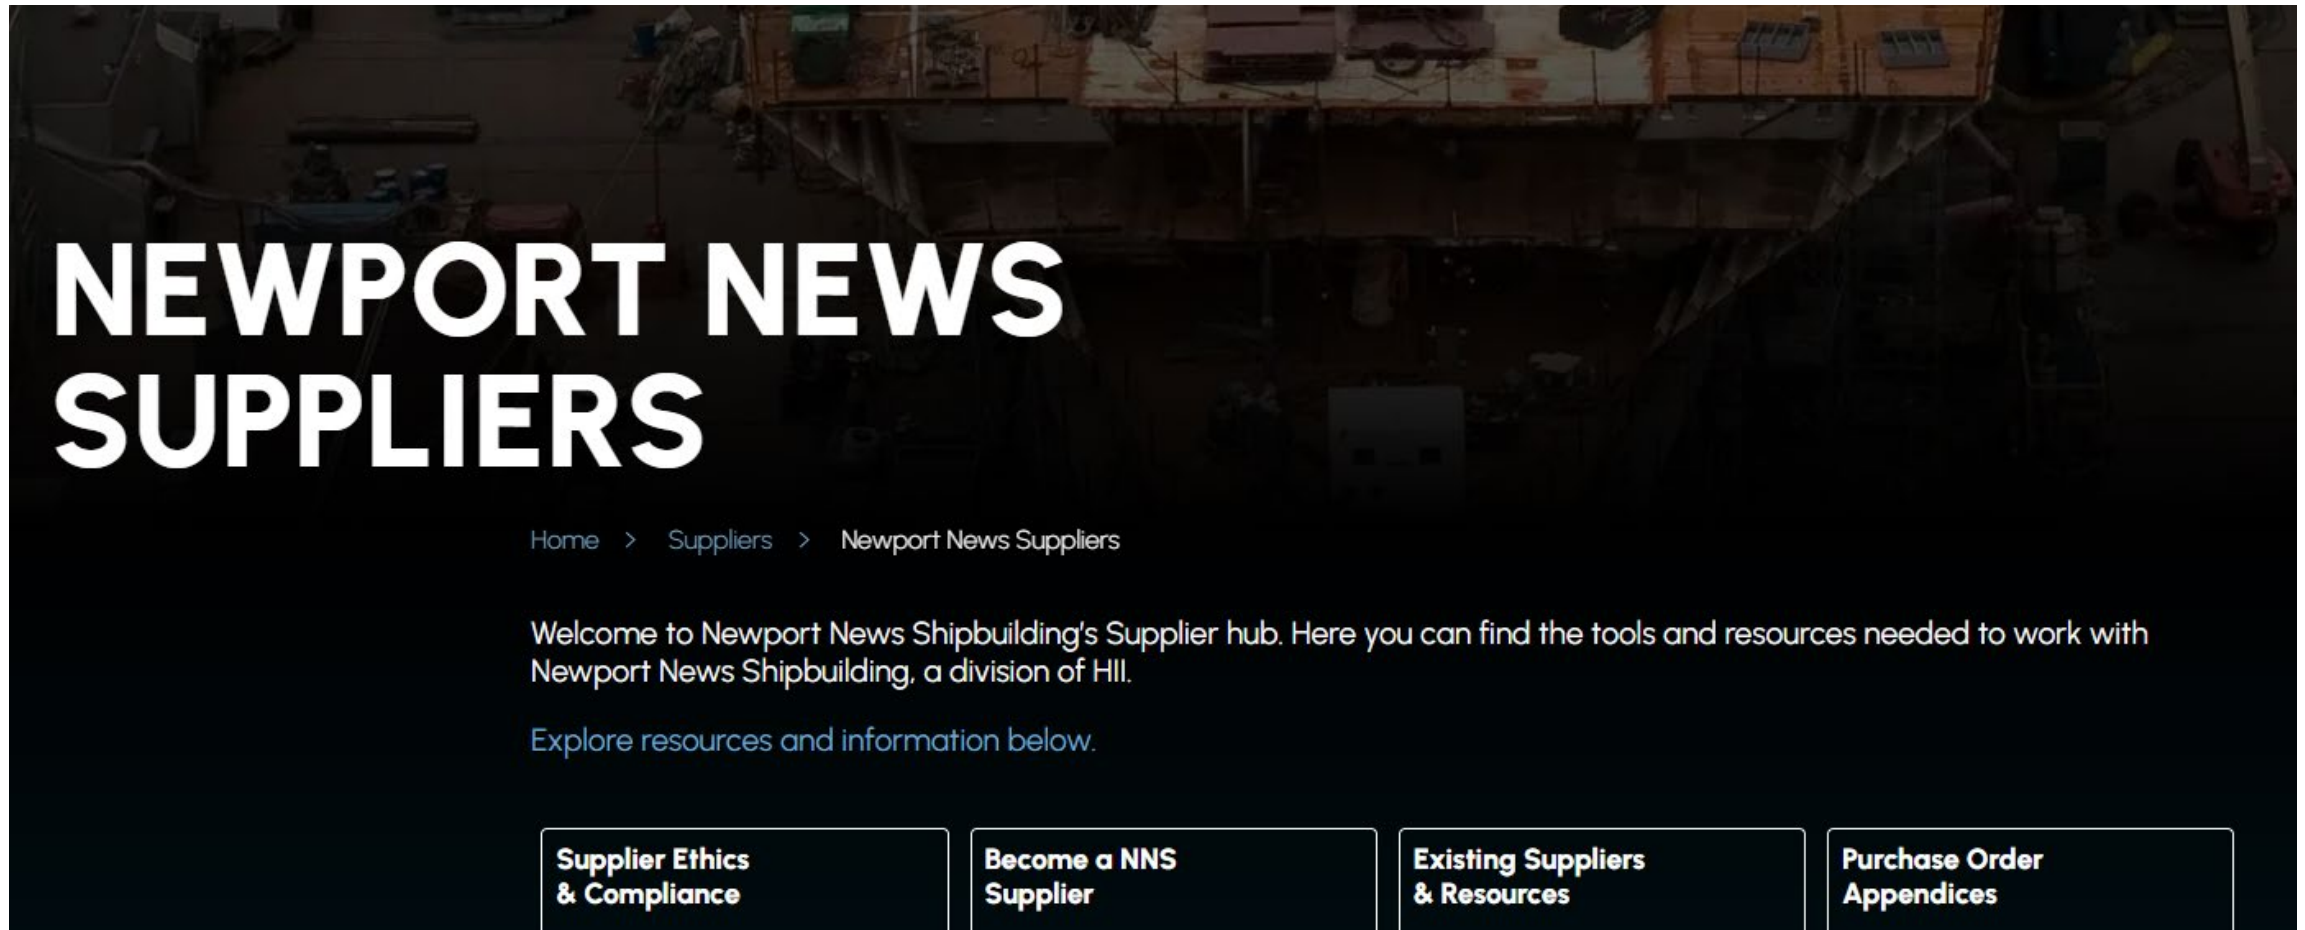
NEWPORT NEWS SUPPLIERS

Home > Suppliers > Newport News Suppliers

Welcome to Newport News Shipbuilding's Supplier hub. Here you can find the tools and resources needed to work with Newport News Shipbuilding, a division of HII.

Explore resources and information below.

Supplier Ethics & Compliance

Become a NNS Supplier

Existing Suppliers & Resources

Purchase Order Appendices